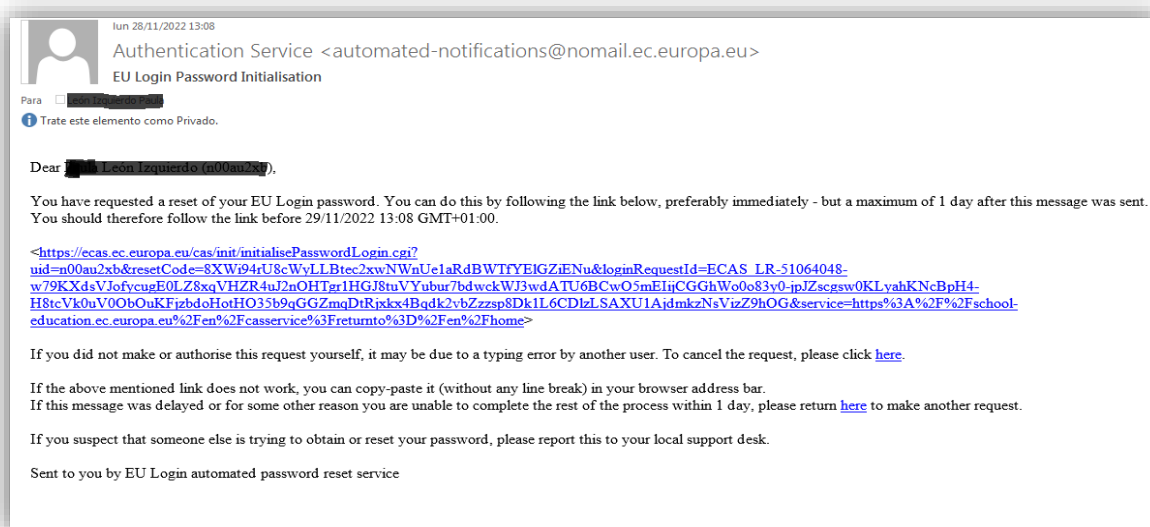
lun 28/11/2022 13:08

Authentication Service <automated-notifications@nomail.ec.europa.eu>

EU Login Password Initialisation

Para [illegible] León Izquierdo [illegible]

Trate este elemento como Privado.

Dear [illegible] León Izquierdo (n00au2x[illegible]),

You have requested a reset of your EU Login password. You can do this by following the link below, preferably immediately - but a maximum of 1 day after this message was sent. You should therefore follow the link before 29/11/2022 13:08 GMT+01:00.

<https://ecas.ec.europa.eu/cas/init/initialisePasswordLogin.cgi?uid=n00au2xb&resetCode=8XWi94rU8cWyLLBtec2xwNWnUe1aRdBWTfYElGZiENu&loginRequestId=ECAS_LR-51064048-w79KXdsVJofycugE0LZ8xqVHZR4uJ2nOHTgr1HGJ8tuVYubur7bdwckWJ3wdATU6BCwO5mEIijCGGhWo0o83y0-jpJZscgsw0KLyahKNcBpH4-H8tcVk0uV0ObOuKFjzbdoHotHO35b9qGGZmqDtRjxkx4Bqdk2vbZzzsp8Dk1L6CDlzLSAXU1AjdmkzNsVizZ9hOG&service=https%3A%2F%2Fschool-education.ec.europa.eu%2Fen%2Fcasservice%3Freturnto%3D%2Fen%2Fhome>

If you did not make or authorise this request yourself, it may be due to a typing error by another user. To cancel the request, please click here.

If the above mentioned link does not work, you can copy-paste it (without any line break) in your browser address bar.
If this message was delayed or for some other reason you are unable to complete the rest of the process within 1 day, please return here to make another request.

If you suspect that someone else is trying to obtain or reset your password, please report this to your local support desk.

Sent to you by EU Login automated password reset service